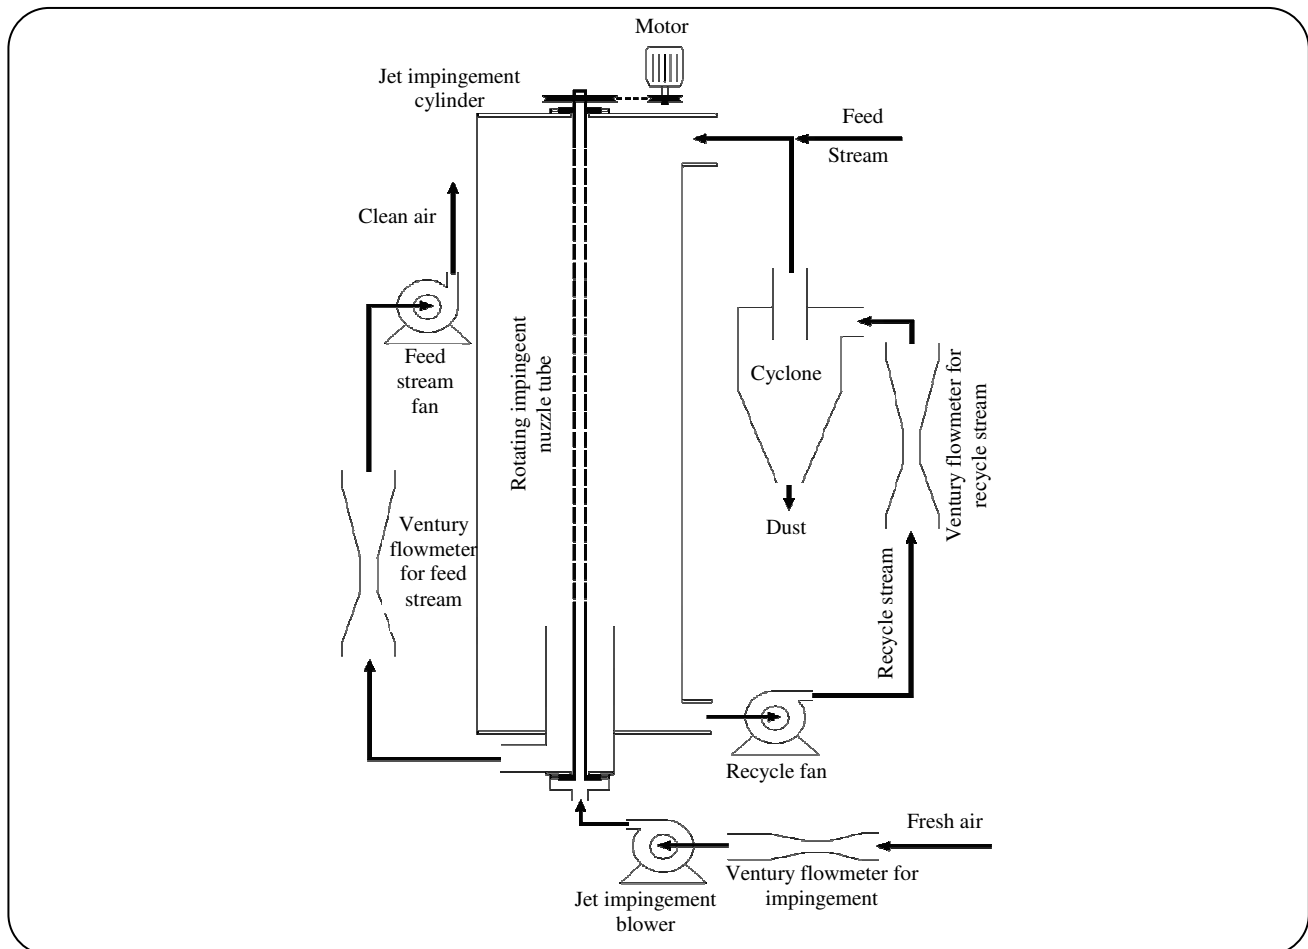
Motor

Jet impingement cylinder

Feed Stream

Clean air

Feed stream fan

Rotating impingent nuzzle tube

Cyclone

Venturi flowmeter for recycle stream

Dust

Venturi flowmeter for feed stream

Recycle stream

Recycle fan

Fresh air

Jet impingement blower

Ventury flowmeter for impingement